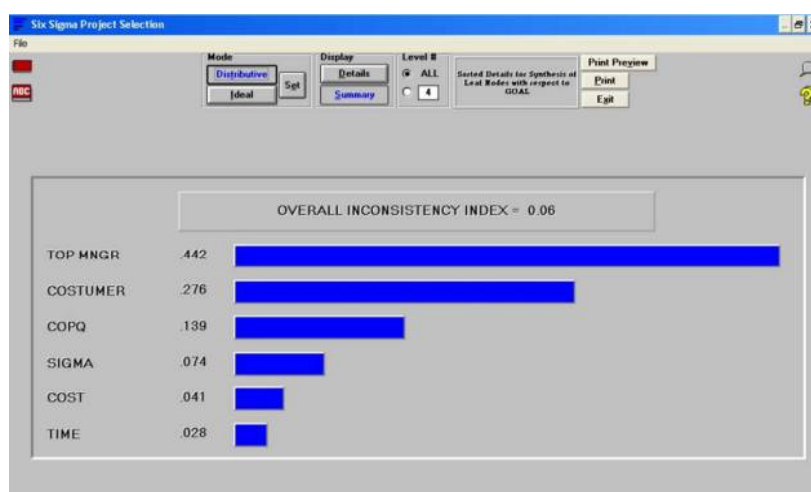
Six Sigma Project Selection

File

ABC

Mode
Distributive
Ideal
Set

Display
Details
Summary

Level #
ALL
4

Sorted Details for Synthesis of Leaf Nodes with respect to GOAL

Print Preview
Print
Exit

OVERALL INCONSISTENCY INDEX = 0.06

| | |
|---|---|
| TOP MNGR | .442 |
| COSTUMER | .276 |
| COPQ | .139 |
| SIGMA | .074 |
| COST | .041 |
| TIME | .028 |